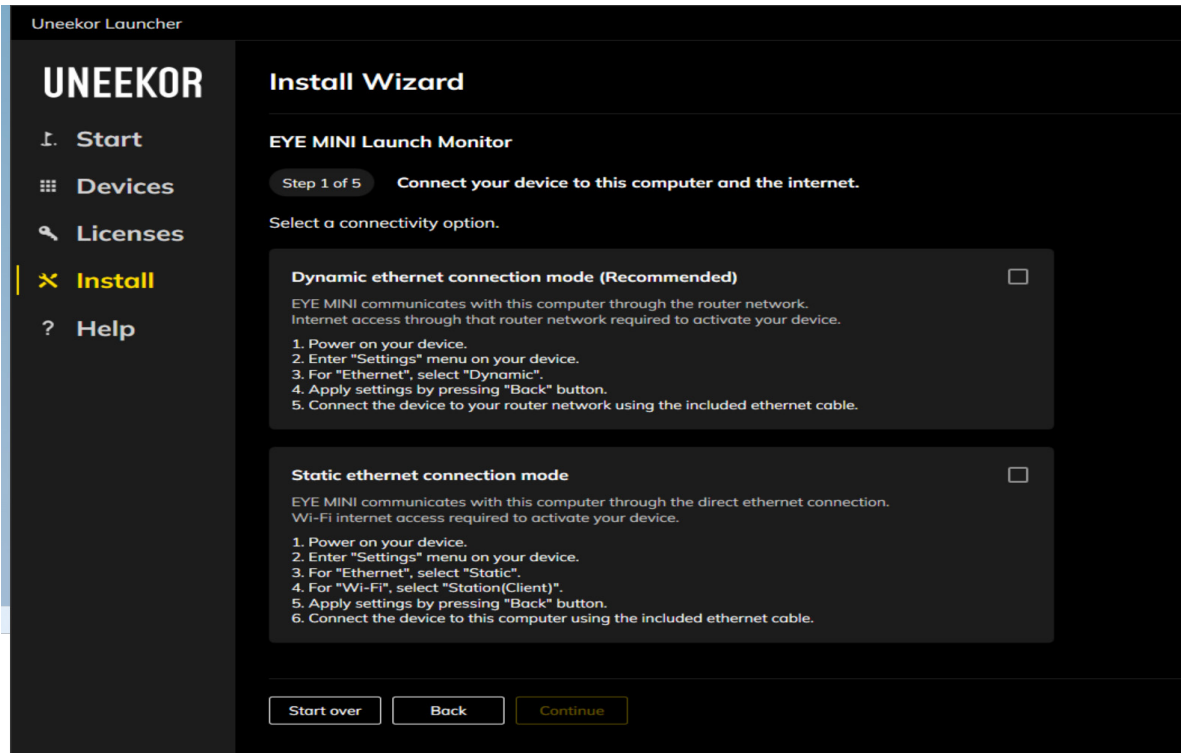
Uneekor Launcher

UNEEKOR

Start

Devices

Licenses

Install

? Help

Install Wizard

EYE MINI Launch Monitor

Step 1 of 5 Connect your device to this computer and the internet.

Select a connectivity option.

Dynamic ethernet connection mode (Recommended)

EYE MINI communicates with this computer through the router network.
Internet access through that router network required to activate your device.

1. Power on your device.
2. Enter "Settings" menu on your device.
3. For "Ethernet", select "Dynamic".
4. Apply settings by pressing "Back" button.
5. Connect the device to your router network using the included ethernet cable.

Static ethernet connection mode

EYE MINI communicates with this computer through the direct ethernet connection.
Wi-Fi internet access required to activate your device.

1. Power on your device.
2. Enter "Settings" menu on your device.
3. For "Ethernet", select "Static".
4. For "Wi-Fi", select "Station(Client)".
5. Apply settings by pressing "Back" button.
6. Connect the device to this computer using the included ethernet cable.

Start over

Back

Continue